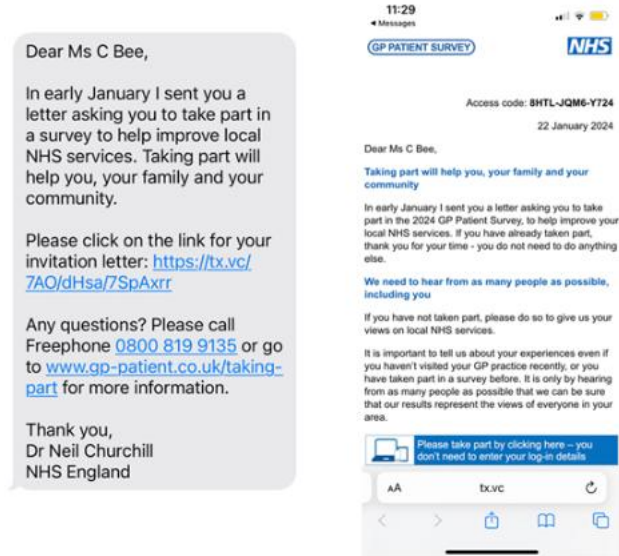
Dear Ms C Bee,

In early January I sent you a letter asking you to take part in a survey to help improve local NHS services. Taking part will help you, your family and your community.

Please click on the link for your invitation letter: https://tx.vc/7AO/dHsa/7SpAxrr

Any questions? Please call Freephone 0800 819 9135 or go to www.gp-patient.co.uk/taking-part for more information.

Thank you,
Dr Neil Churchill
NHS England

11:29
◂ Messages

GP PATIENT SURVEY

NHS

Access code: 8HTL-JQM6-Y724

22 January 2024

Dear Ms C Bee,

Taking part will help you, your family and your community

In early January I sent you a letter asking you to take part in the 2024 GP Patient Survey, to help improve your local NHS services. If you have already taken part, thank you for your time - you do not need to do anything else.

We need to hear from as many people as possible, including you

If you have not taken part, please do so to give us your views on local NHS services.

It is important to tell us about your experiences even if you haven't visited your GP practice recently, or you have taken part in a survey before. It is only by hearing from as many people as possible that we can be sure that our results represent the views of everyone in your area.

Please take part by clicking here – you don't need to enter your log-in details

AA

tx.vc